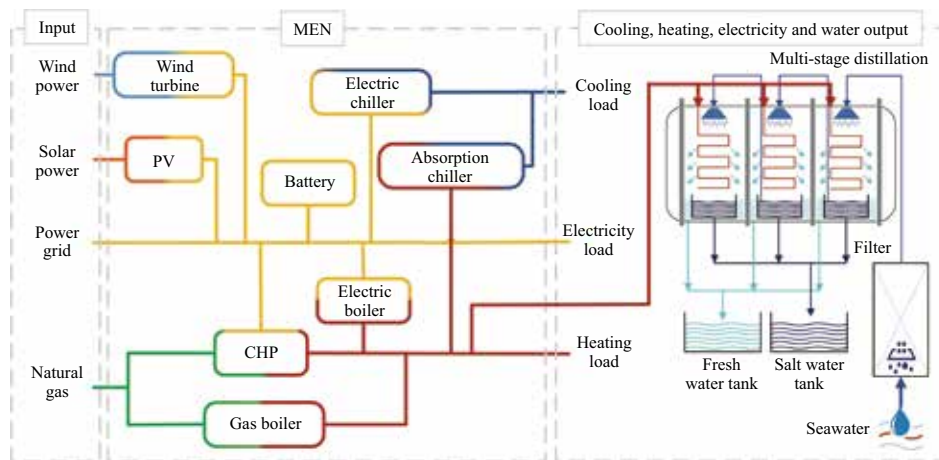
Input

MEN

Cooling, heating, electricity and water output

Wind power

Wind turbine

Electric chiller

Cooling load

Multi-stage distillation

Solar power

PV

Battery

Absorption chiller

Power grid

Electricity load

Filter

Electric boiler

Natural gas

CHP

Heating load

Fresh water tank

Salt water tank

Gas boiler

Seawater